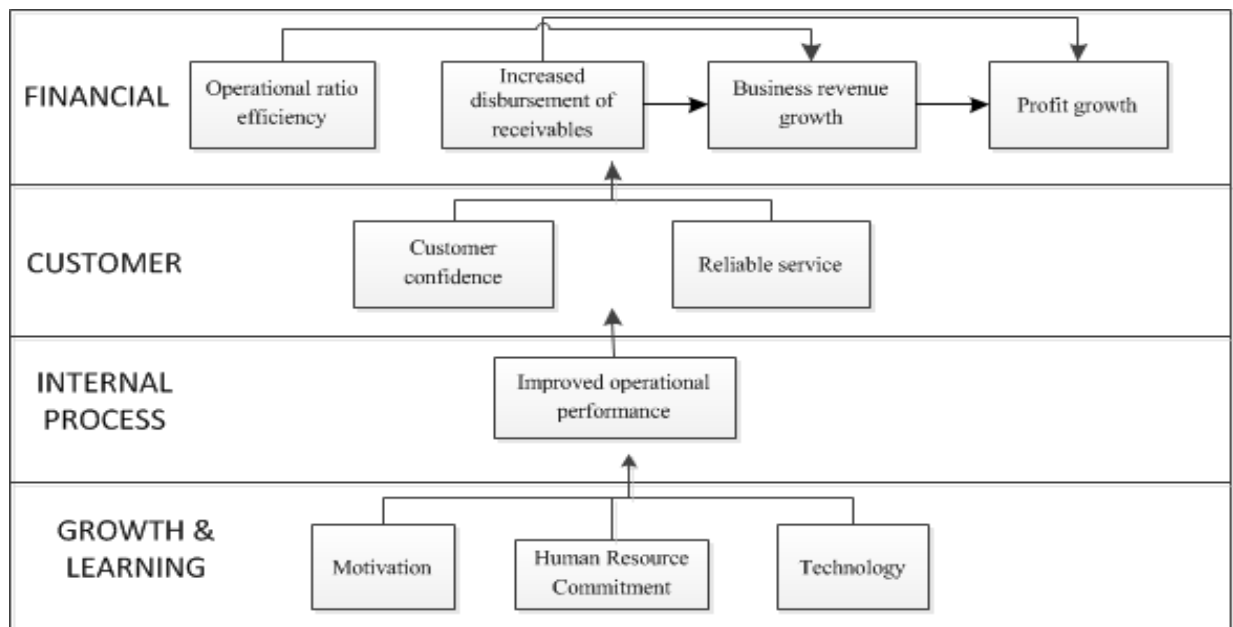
FINANCIAL

Operational ratio efficiency

Increased disbursement of receivables

Business revenue growth

Profit growth

CUSTOMER

Customer confidence

Reliable service

INTERNAL PROCESS

Improved operational performance

GROWTH & LEARNING

Motivation

Human Resource Commitment

Technology